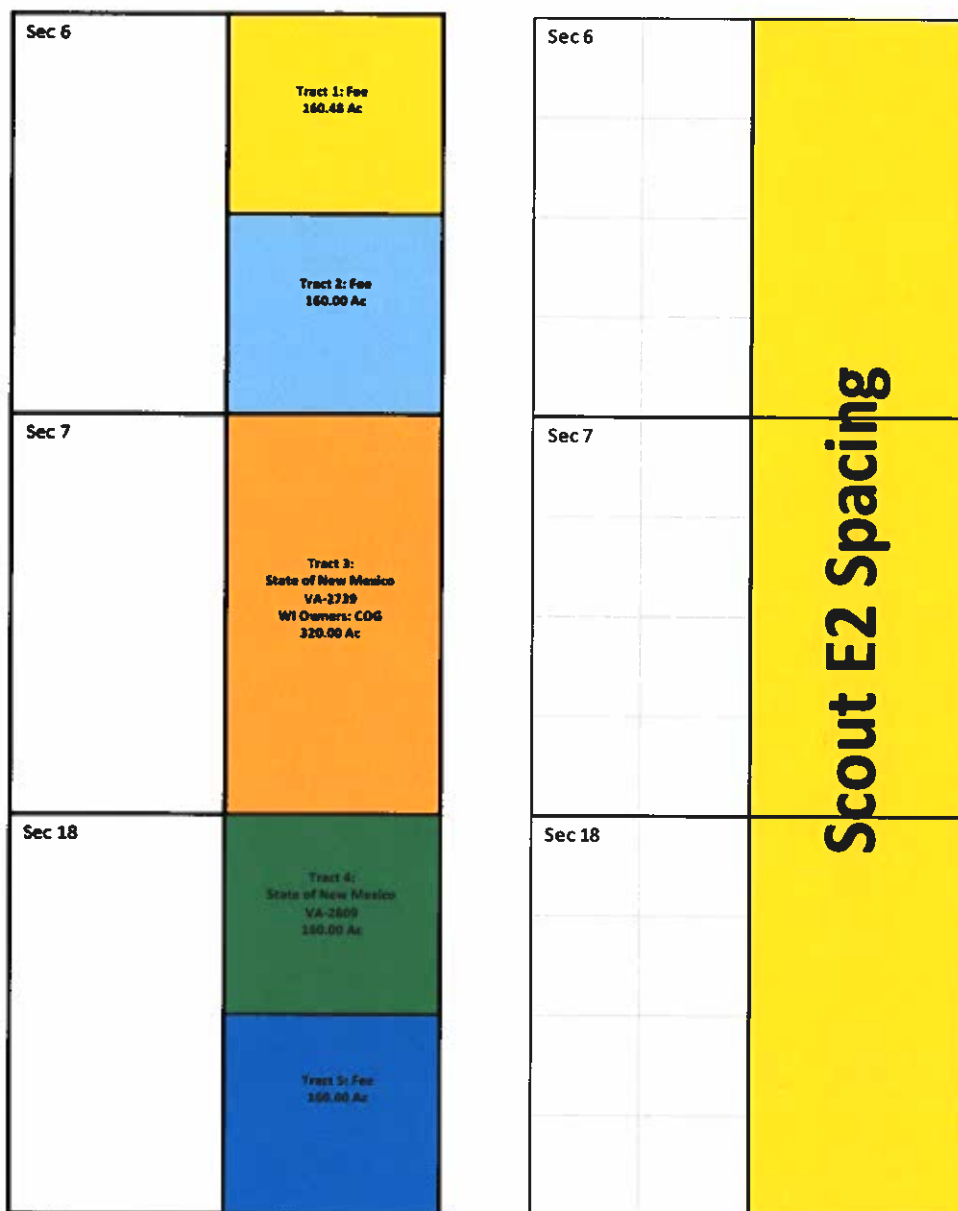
Sec 6

Tract 1: Fee
160.48 Ac

Tract 2: Fee
160.00 Ac

Sec 7

Tract 3:
State of New Mexico
VA-2729
WI Owners: COG
320.00 Ac

Sec 18

Tract 4:
State of New Mexico
VA-2609
160.00 Ac

Tract 5: Fee
160.00 Ac

Sec 6

Sec 7

Sec 18

Scout E2 Spacing